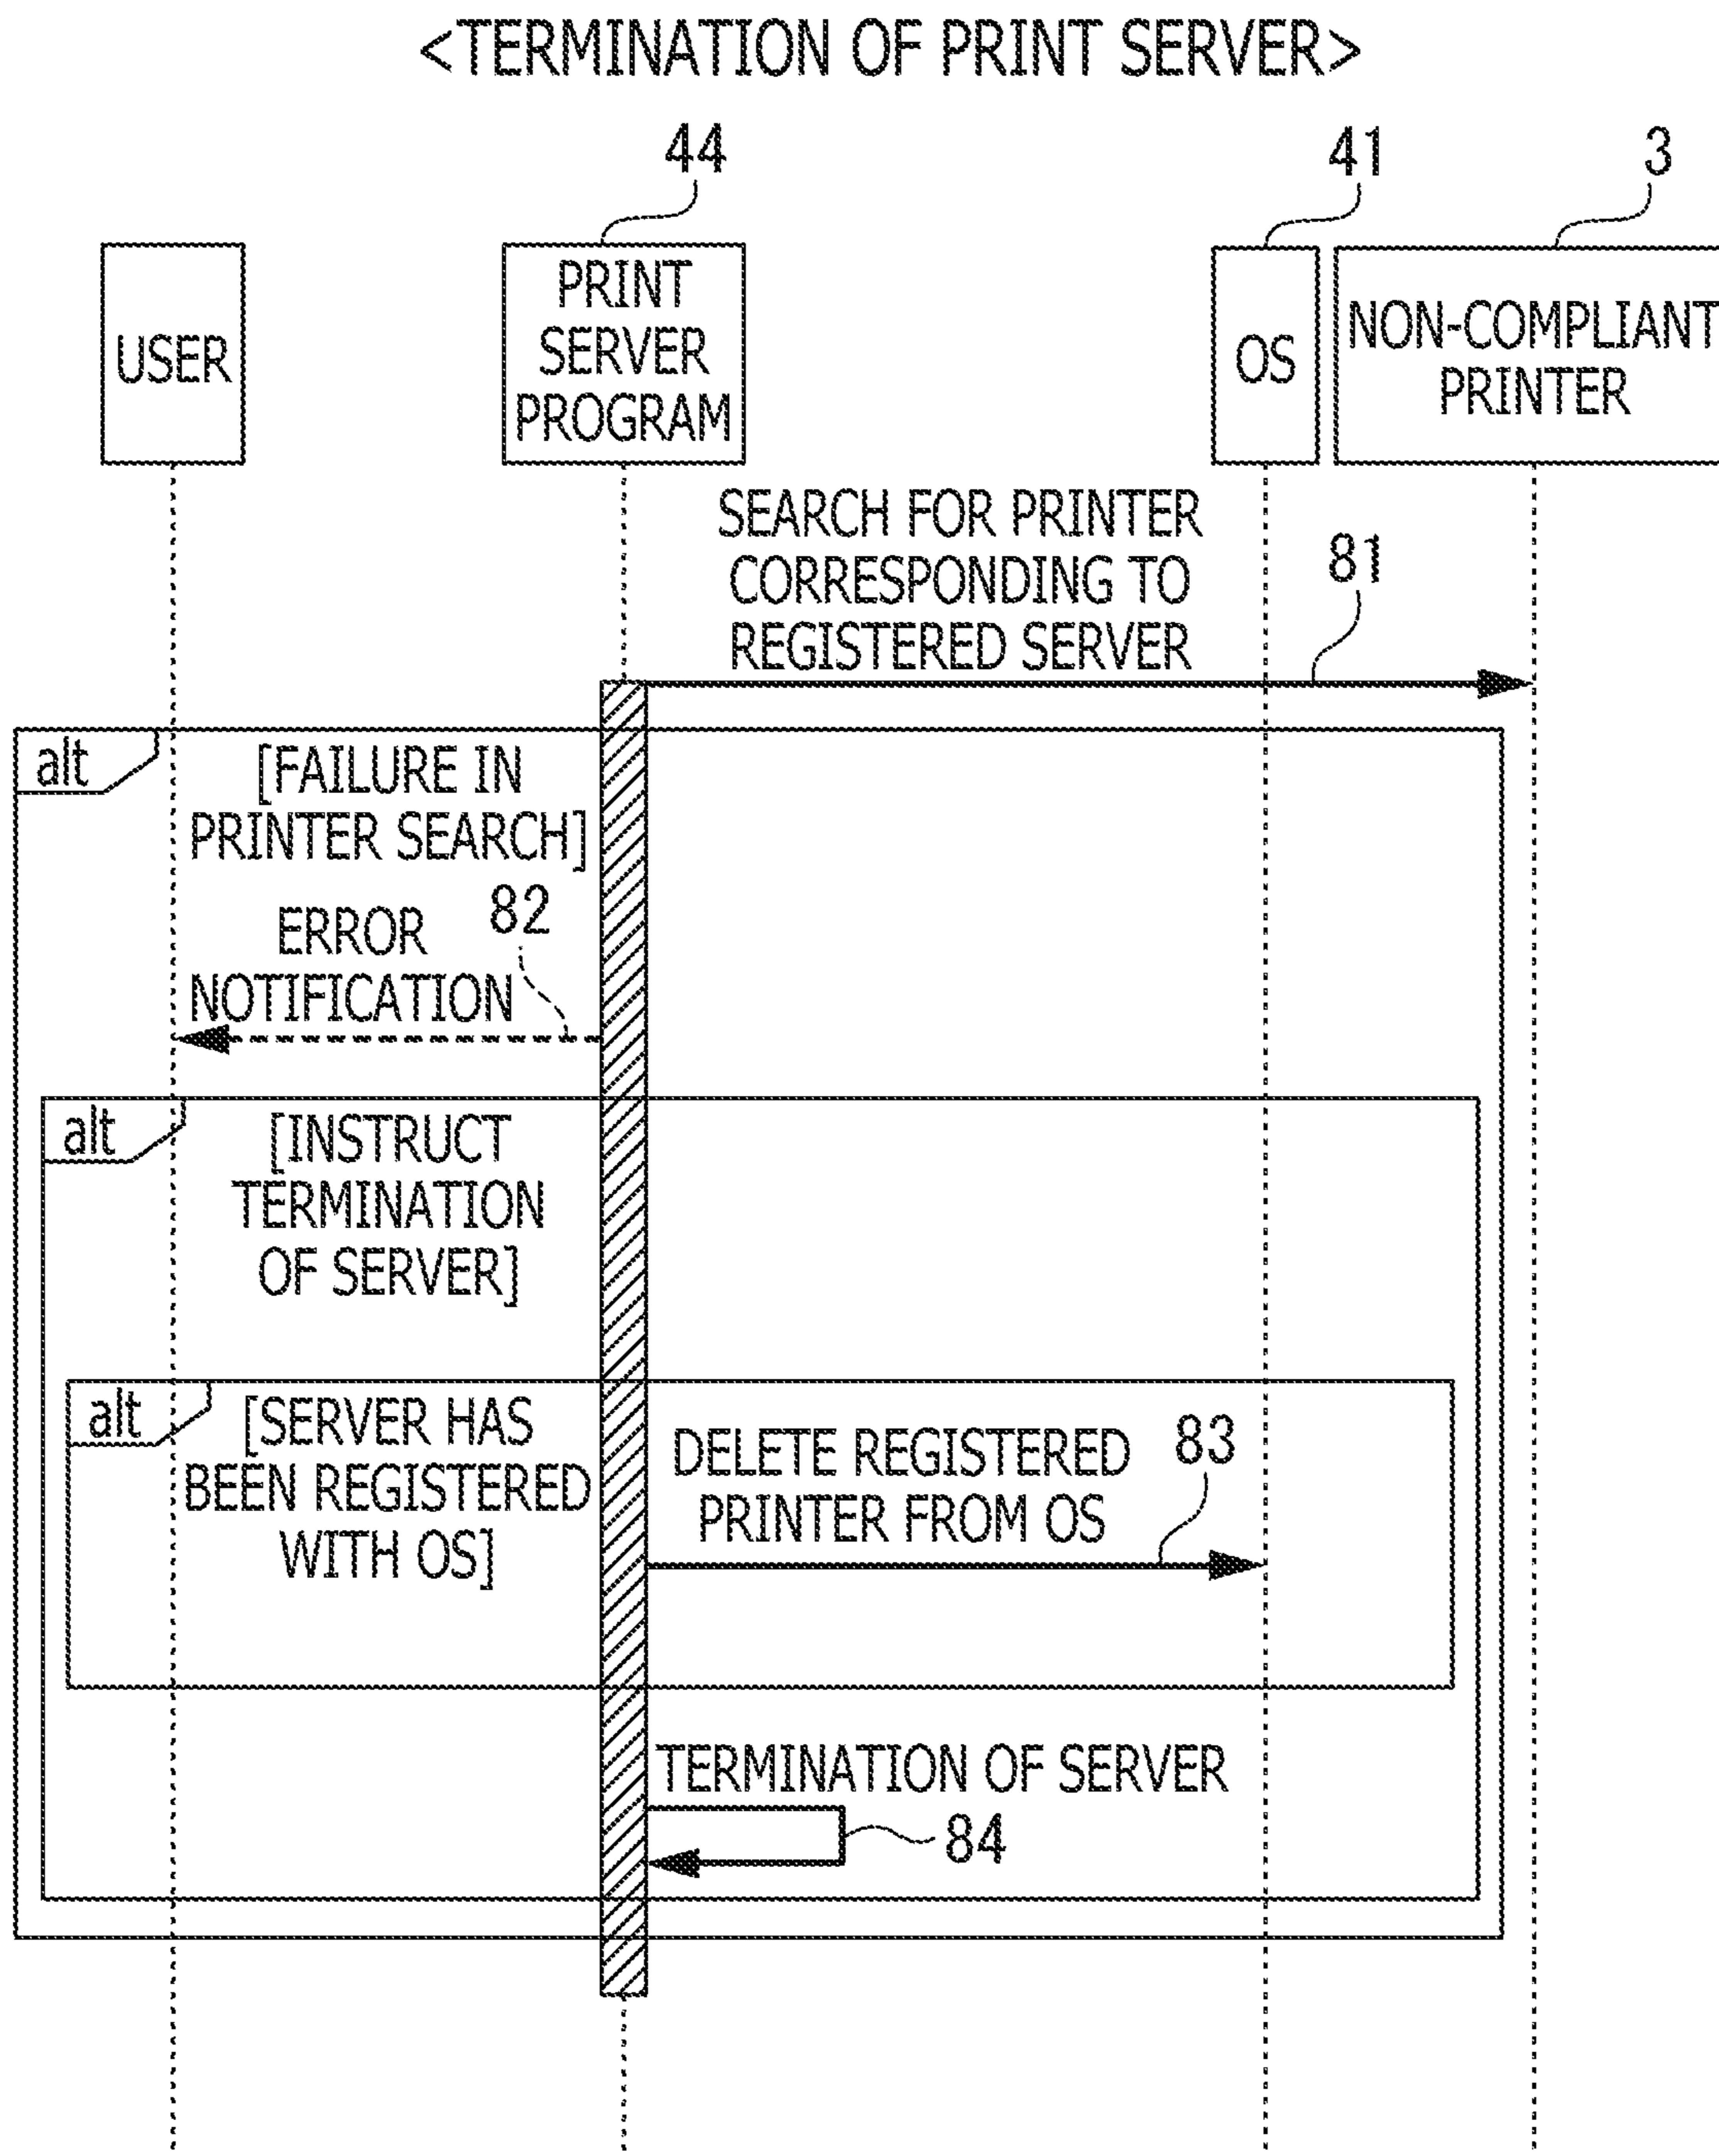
<TERMINATION OF PRINT SERVER>

44

41

3

USER

PRINT SERVER PROGRAM

OS

NON-COMPLIANT PRINTER

SEARCH FOR PRINTER CORRESPONDING TO REGISTERED SERVER

81

alt

[FAILURE IN PRINTER SEARCH]

ERROR NOTIFICATION

82

alt

[INSTRUCT TERMINATION OF SERVER]

alt

[SERVER HAS BEEN REGISTERED WITH OS]

DELETE REGISTERED PRINTER FROM OS

83

TERMINATION OF SERVER

84